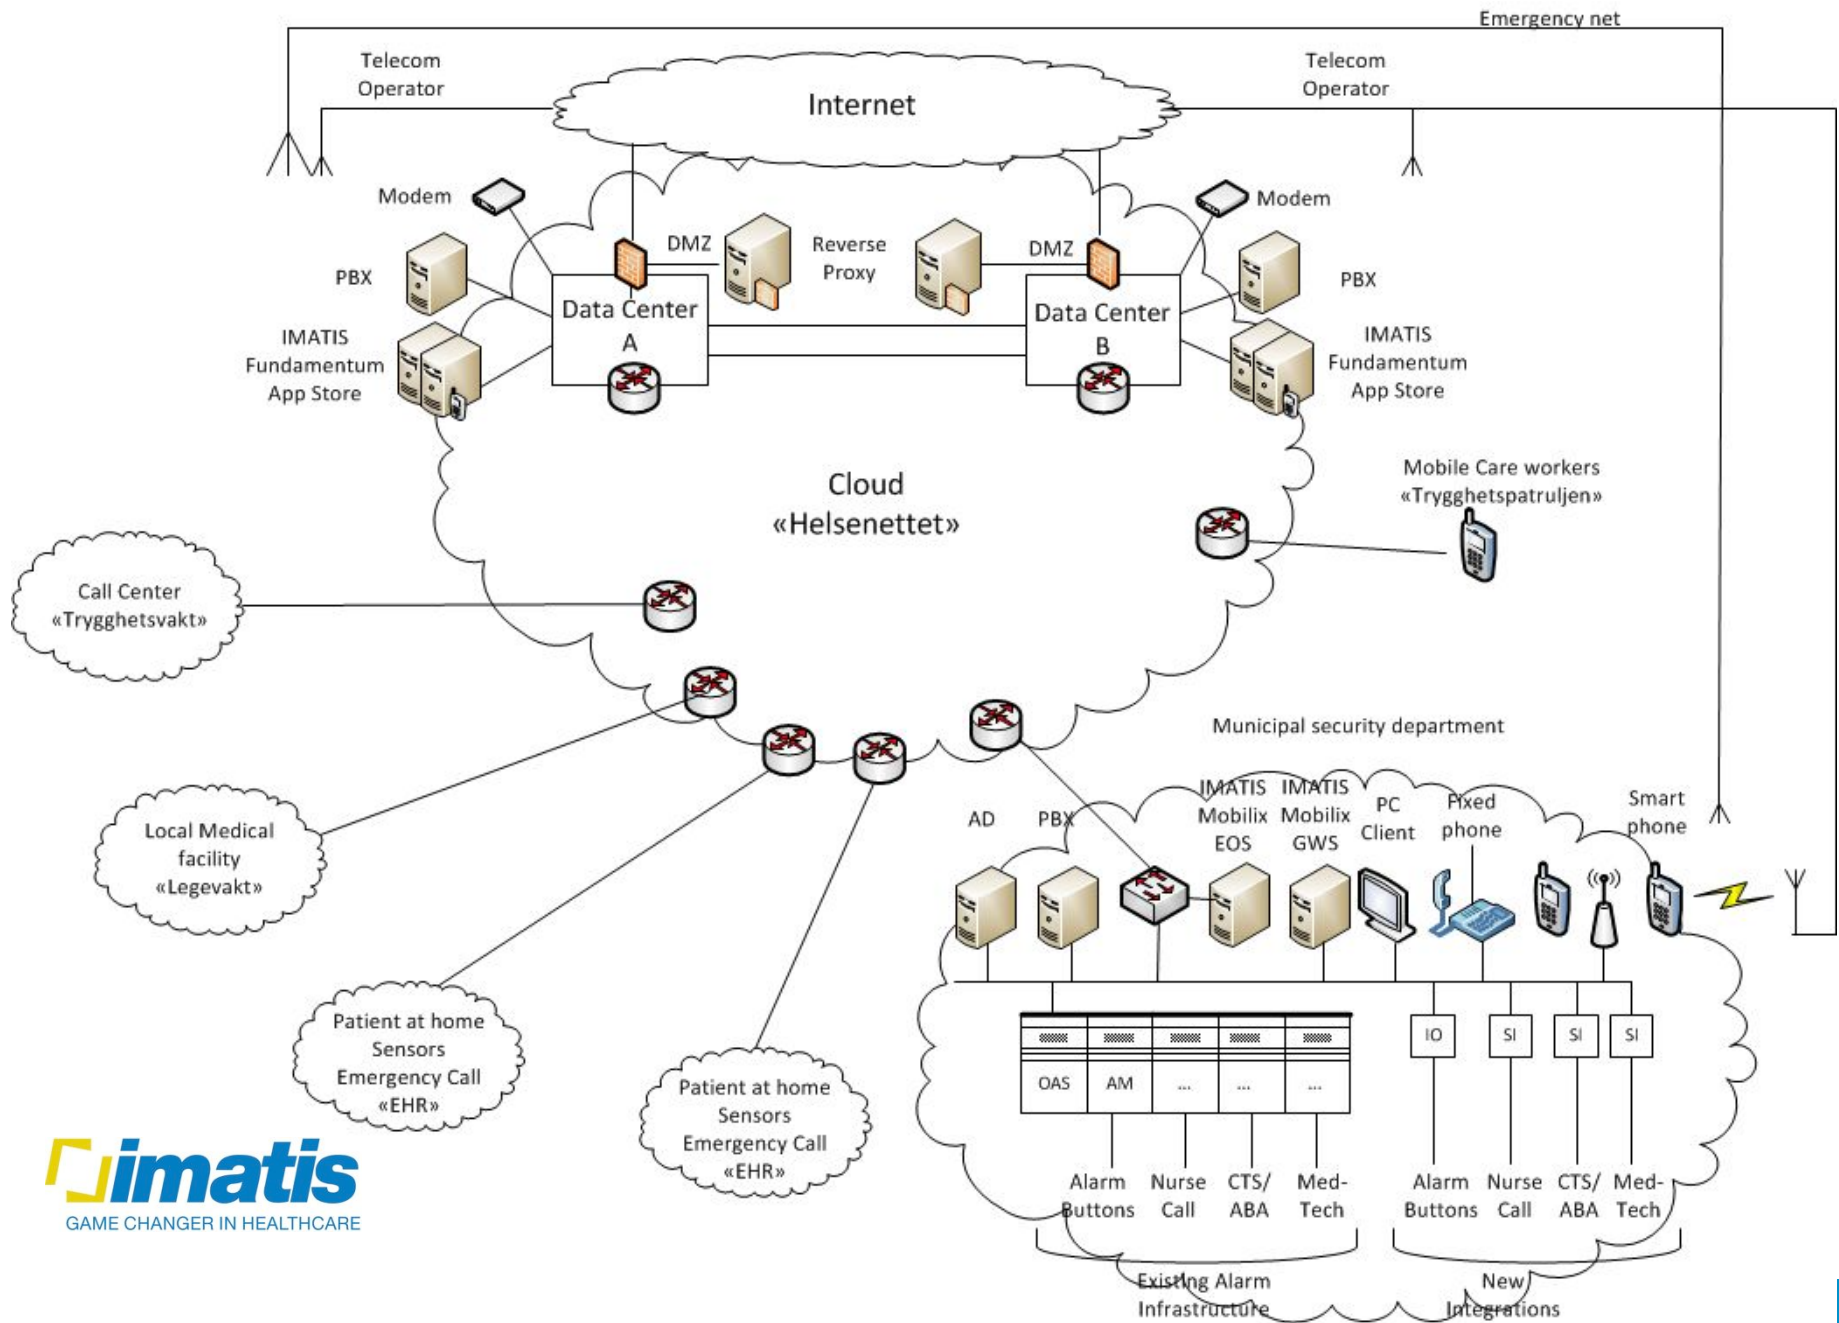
Emergency net

Telecom Operator

Internet

Telecom Operator

Modem

Modem

DMZ

Reverse Proxy

DMZ

PBX

PBX

Data Center A

Data Center B

IMATIS Fundamentum App Store

IMATIS Fundamentum App Store

Cloud «Helsenettet»

Mobile Care workers «Trygghetspatruljen»

Call Center «Trygghetsvakt»

Municipal security department

Local Medical facility «Legevakt»

AD

PBX

IMATIS Mobilix EOS

IMATIS Mobilix GWS

PC Client

Fixed phone

Smart phone

Patient at home Sensors Emergency Call «EHR»

Patient at home Sensors Emergency Call «EHR»

OAS

AM

...

...

...

IO

SI

SI

SI

Alarm Buttons

Nurse Call

CTS/ ABA

Med-Tech

Alarm Buttons

Nurse Call

CTS/ ABA

Med-Tech

Existing Alarm Infrastructure

New Integrations

imatis
GAME CHANGER IN HEALTHCARE